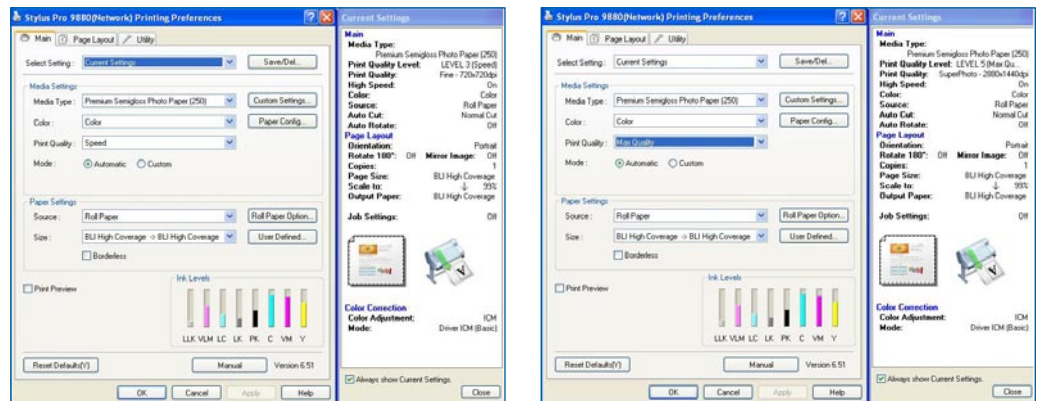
Stylus Pro 9880(Network) Printing Preferences

Main | Page Layout | Utility

Select Setting : Current Settings | Save/Del...

Media Settings
Media Type : Premium Semigloss Photo Paper (250) | Custom Settings...
Color : Color | Paper Config...
Print Quality : Speed
Mode : Automatic Custom

Paper Settings
Source : Roll Paper | Roll Paper Option...
Size : BLI High Coverage -> BLI High Coverage | User Defined...
Borderless

Print Preview

Ink Levels
LLK VLM LC LK PK C VM Y

Reset Defaults(Y) | Manual | Version 6.51

OK | Cancel | Apply | Help

Current Settings
Main
Media Type: Premium Semigloss Photo Paper (250)
Print Quality Level: LEVEL 3 (Speed)
Print Quality: Fine - 720x720dpi
High Speed: On
Color: Color
Source: Roll Paper
Auto Cut: Normal Cut
Auto Rotate: Off
Page Layout
Orientation: Portrait
Rotate 180°: Off Mirror Image: Off
Copies: 1
Page Size: BLI High Coverage
Scale to: 99%
Output Paper: BLI High Coverage
Job Settings: Off

Color Correction
Color Adjustment: ICM
Mode: Driver ICM (Basic)

Always show Current Settings. | Close

Stylus Pro 9880(Network) Printing Preferences

Main | Page Layout | Utility

Select Setting : Current Settings | Save/Del...

Media Settings
Media Type : Premium Semigloss Photo Paper (250) | Custom Settings...
Color : Color | Paper Config...
Print Quality : Max Quality
Mode : Automatic Custom

Paper Settings
Source : Roll Paper | Roll Paper Option...
Size : BLI High Coverage -> BLI High Coverage | User Defined...
Borderless

Print Preview

Ink Levels
LLK VLM LC LK PK C VM Y

Reset Defaults(Y) | Manual | Version 6.51

OK | Cancel | Apply | Help

Current Settings
Main
Media Type: Premium Semigloss Photo Paper (250)
Print Quality Level: LEVEL 5 (Max Qu...
Print Quality: SuperPhoto - 2880x1440dpi
High Speed: On
Color: Color
Source: Roll Paper
Auto Cut: Normal Cut
Auto Rotate: Off
Page Layout
Orientation: Portrait
Rotate 180°: Off Mirror Image: Off
Copies: 1
Page Size: BLI High Coverage
Scale to: 99%
Output Paper: BLI High Coverage
Job Settings: Off

Color Correction
Color Adjustment: ICM
Mode: Driver ICM (Basic)

Always show Current Settings. | Close